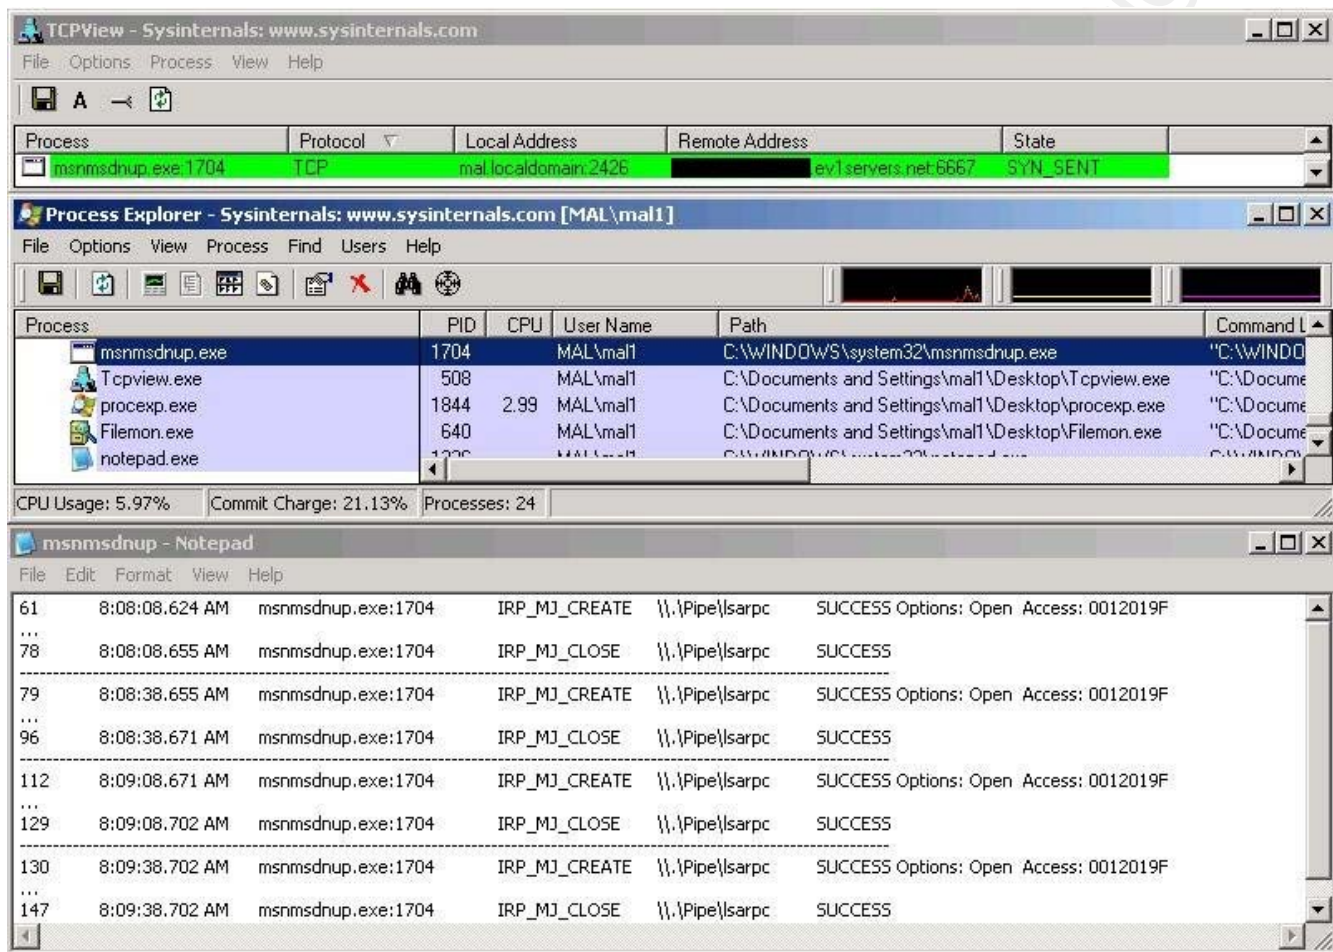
TCPView - Sysinternals: www.sysinternals.com

File Options Process View Help

| Process | Protocol | Local Address | Remote Address | State |
|---|---|---|---|---|
| msnmsdnup.exe:1704 | TCP | mal.localdomain:2426 | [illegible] ev1servers.net:6667 | SYN_SENT |

Process Explorer - Sysinternals: www.sysinternals.com [MAL\mal1]

File Options View Process Find Users Help

| Process | PID | CPU | User Name | Path | Command L |
|---|---|---|---|---|---|
| msnmsdnup.exe | 1704 | | MAL\mal1 | C:\WINDOWS\system32\msnmsdnup.exe | "C:\WINDO |
| Tcpview.exe | 508 | | MAL\mal1 | C:\Documents and Settings\mal1\Desktop\Tcpview.exe | "C:\Docume |
| procexp.exe | 1844 | 2.99 | MAL\mal1 | C:\Documents and Settings\mal1\Desktop\procexp.exe | "C:\Docume |
| Filemon.exe | 640 | | MAL\mal1 | C:\Documents and Settings\mal1\Desktop\Filemon.exe | "C:\Docume |
| notepad.exe | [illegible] | | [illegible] | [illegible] | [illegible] |

CPU Usage: 5.97% Commit Charge: 21.13% Processes: 24

msnmsdnup - Notepad

File Edit Format View Help

61 8:08:08.624 AM msnmsdnup.exe:1704 IRP_MJ_CREATE \\.\Pipe\lsarpc SUCCESS Options: Open Access: 0012019F
...
78 8:08:08.655 AM msnmsdnup.exe:1704 IRP_MJ_CLOSE \\.\Pipe\lsarpc SUCCESS
---------------------------------------------------------------
79 8:08:38.655 AM msnmsdnup.exe:1704 IRP_MJ_CREATE \\.\Pipe\lsarpc SUCCESS Options: Open Access: 0012019F
...
96 8:08:38.671 AM msnmsdnup.exe:1704 IRP_MJ_CLOSE \\.\Pipe\lsarpc SUCCESS
---------------------------------------------------------------
112 8:09:08.671 AM msnmsdnup.exe:1704 IRP_MJ_CREATE \\.\Pipe\lsarpc SUCCESS Options: Open Access: 0012019F
...
129 8:09:08.702 AM msnmsdnup.exe:1704 IRP_MJ_CLOSE \\.\Pipe\lsarpc SUCCESS
---------------------------------------------------------------
130 8:09:38.702 AM msnmsdnup.exe:1704 IRP_MJ_CREATE \\.\Pipe\lsarpc SUCCESS Options: Open Access: 0012019F
...
147 8:09:38.702 AM msnmsdnup.exe:1704 IRP_MJ_CLOSE \\.\Pipe\lsarpc SUCCESS